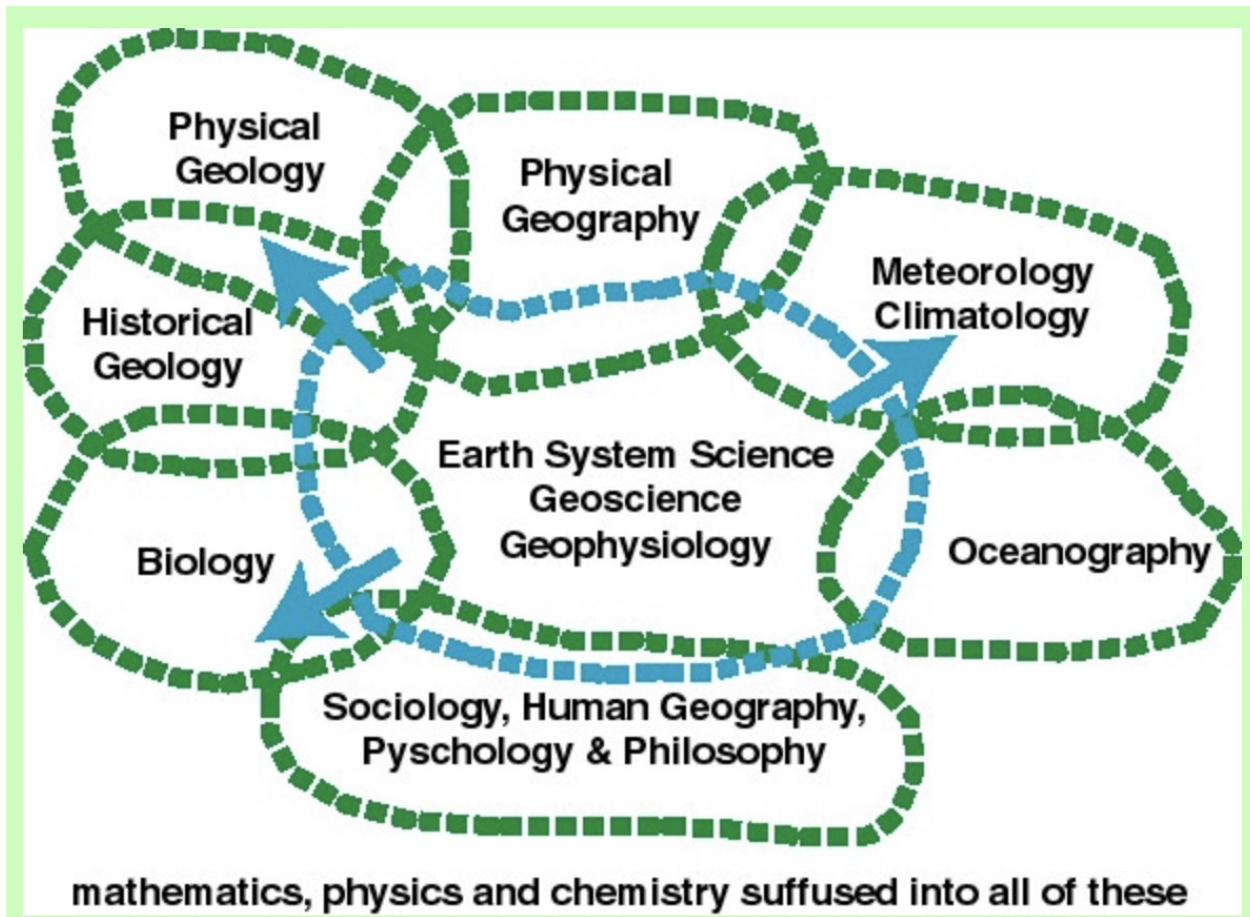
Physical Geology

Physical Geography

Meteorology Climatology

Historical Geology

Earth System Science
Geoscience
Geophysiology

Biology

Oceanography

Sociology, Human Geography, Pyschology & Philosophy

mathematics, physics and chemistry suffused into all of these